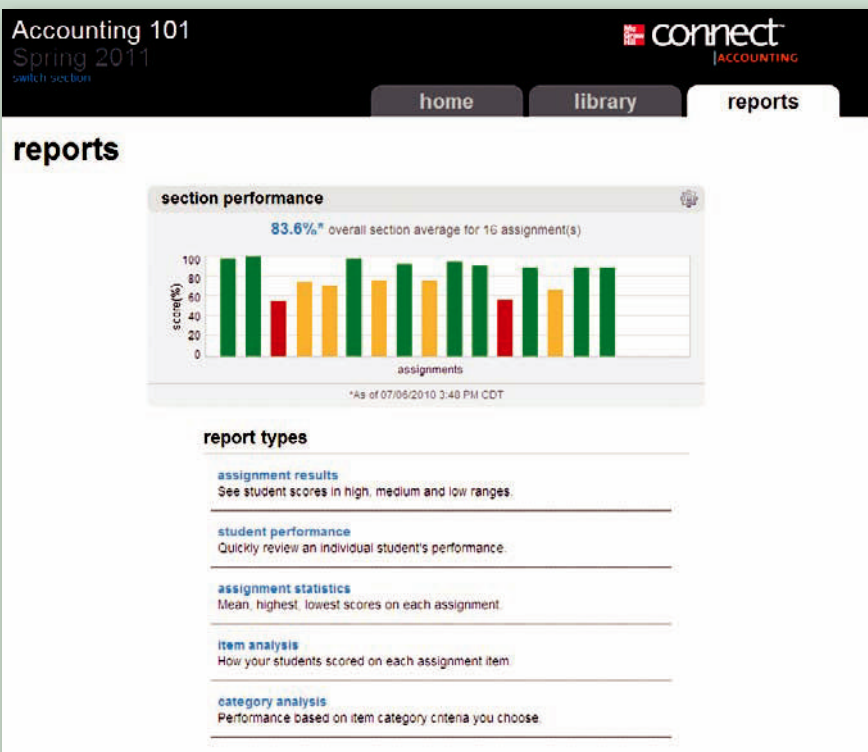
Accounting 101
Spring 2011
switch section

connect
ACCOUNTING

home
library
reports

reports

section performance

83.6%* overall section average for 16 assignment(s)

100
80
60
40
20
0
score(%)
assignments

*As of 07/06/2010 3:48 PM CDT

report types

assignment results
See student scores in high, medium and low ranges.

student performance
Quickly review an individual student's performance.

assignment statistics
Mean, highest, lowest scores on each assignment.

item analysis
How your students scored on each assignment item.

category analysis
Performance based on item category criteria you choose.